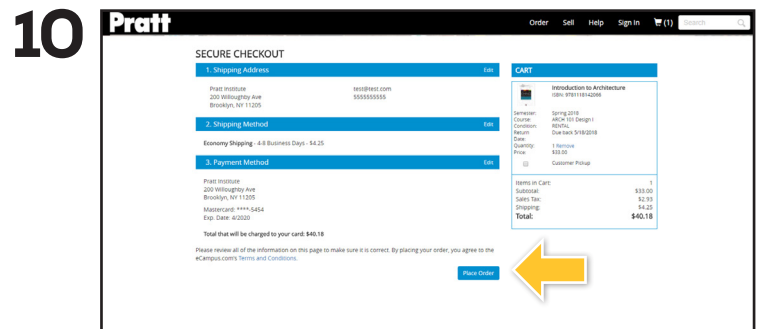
10

Pratt

Order Sell Help Sign In (1) Search

SECURE CHECKOUT

1. Shipping Address Edit

Pratt Institute
200 Willoughby Ave
Brooklyn, NY 11205

test@test.com
5555555555

2. Shipping Method Edit

Economy Shipping - 4-8 Business Days - $4.25

3. Payment Method Edit

Pratt Institute
200 Willoughby Ave
Brooklyn, NY 11205

Mastercard: ****5454
Exp. Date: 4/2020

Total that will be charged to your card: $40.18

Please review all of the information on this page to make sure it is correct. By placing your order, you agree to the eCampus.com's Terms and Conditions.

Place Order

CART

Introduction to Architecture
ISBN: 9780118142066

Semester: Spring 2018
Course: ARCH 101 Design I
Condition: RENTAL
Return Date: Due back 5/18/2018
Quantity: 1 Remove
Price: $33.00

Customer Pickup

Items in Cart: 1
Subtotal: $33.00
Sales Tax: $2.93
Shipping: $4.25
Total: $40.18